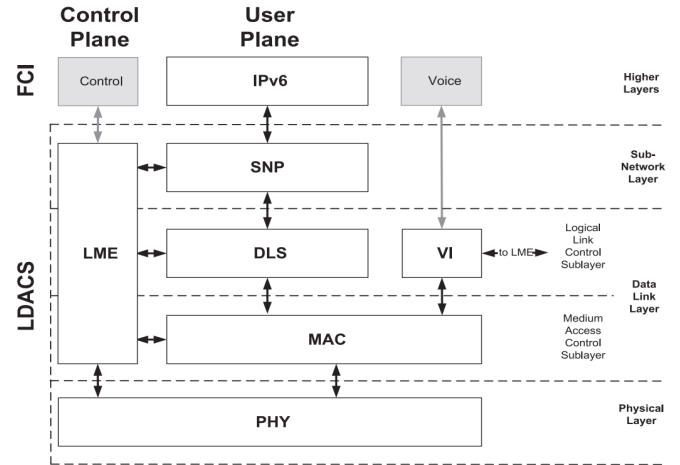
Control Plane

User Plane

FCI

Control

IPv6

Voice

Higher Layers

LDACS

LME

SNP

Sub-Network Layer

DLS

VI

to LME

Logical Link Control Sublayer

Data Link Layer

MAC

Medium Access Control Sublayer

PHY

Physical Layer